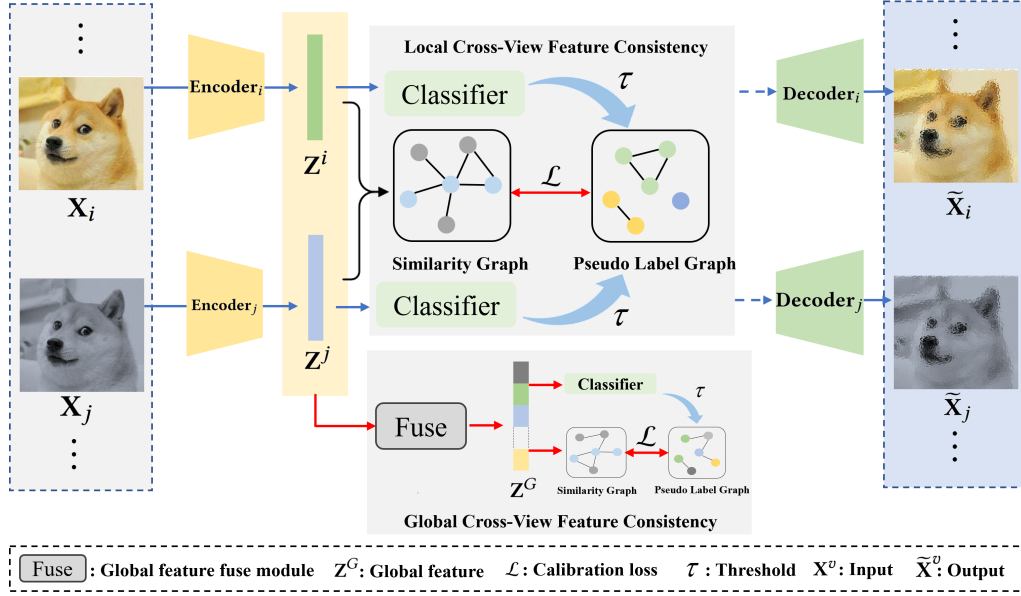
$\vdots$

$\mathbf{X}_i$

$\mathbf{X}_j$

$\vdots$

Encoder$_i$

Encoder$_j$

$\mathbf{Z}^i$

$\mathbf{Z}^j$

Local Cross-View Feature Consistency

Classifier

$\tau$

$\mathcal{L}$

Similarity Graph

Pseudo Label Graph

Classifier

$\tau$

Decoder$_i$

Decoder$_j$

$\vdots$

$\widetilde{\mathbf{X}}_i$

$\widetilde{\mathbf{X}}_j$

$\vdots$

Fuse

$\mathbf{Z}^G$

Classifier

$\tau$

$\mathcal{L}$

Similarity Graph

Pseudo Label Graph

Global Cross-View Feature Consistency

Fuse : Global feature fuse module $\mathbf{Z}^G$: Global feature $\mathcal{L}$: Calibration loss $\tau$ : Threshold $\mathbf{X}^v$: Input $\widetilde{\mathbf{X}}^v$: Output